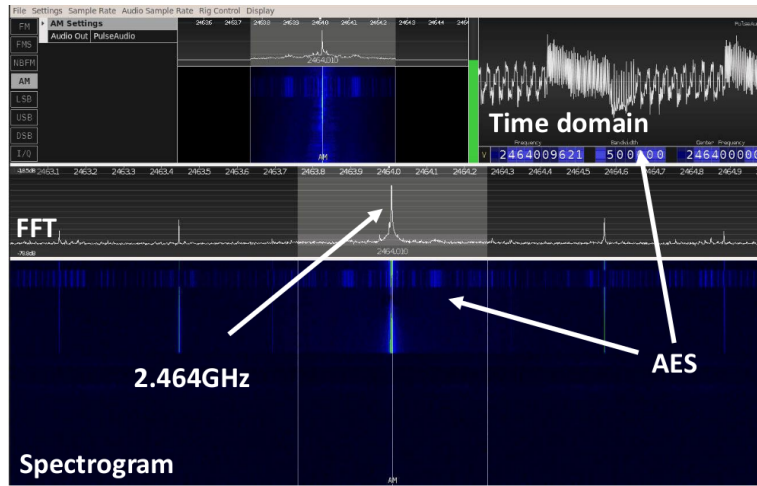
File Settings Sample Rate Audio Sample Rate Rig Control Display

FM
FMS
NBFM
AM
LSB
USB
DSB
I/Q

AM Settings
Audio Out PulseAudio

2463.6 2463.7 2463.8 2463.9 2464.0 2464.1 2464.2 2464.3 2464.4

2464.010

AM

Time domain

Frequency Bandwidth Center Frequency
V 2464009621 500000 2464000000

2463.1 2463.2 2463.3 2463.4 2463.5 2463.6 2463.7 2463.8 2463.9 2464.0 2464.1 2464.2 2464.3 2464.4 2464.5 2464.6 2464.7 2464.8 2464.9

FFT

2464.010

2.464GHz

AES

Spectrogram

AM